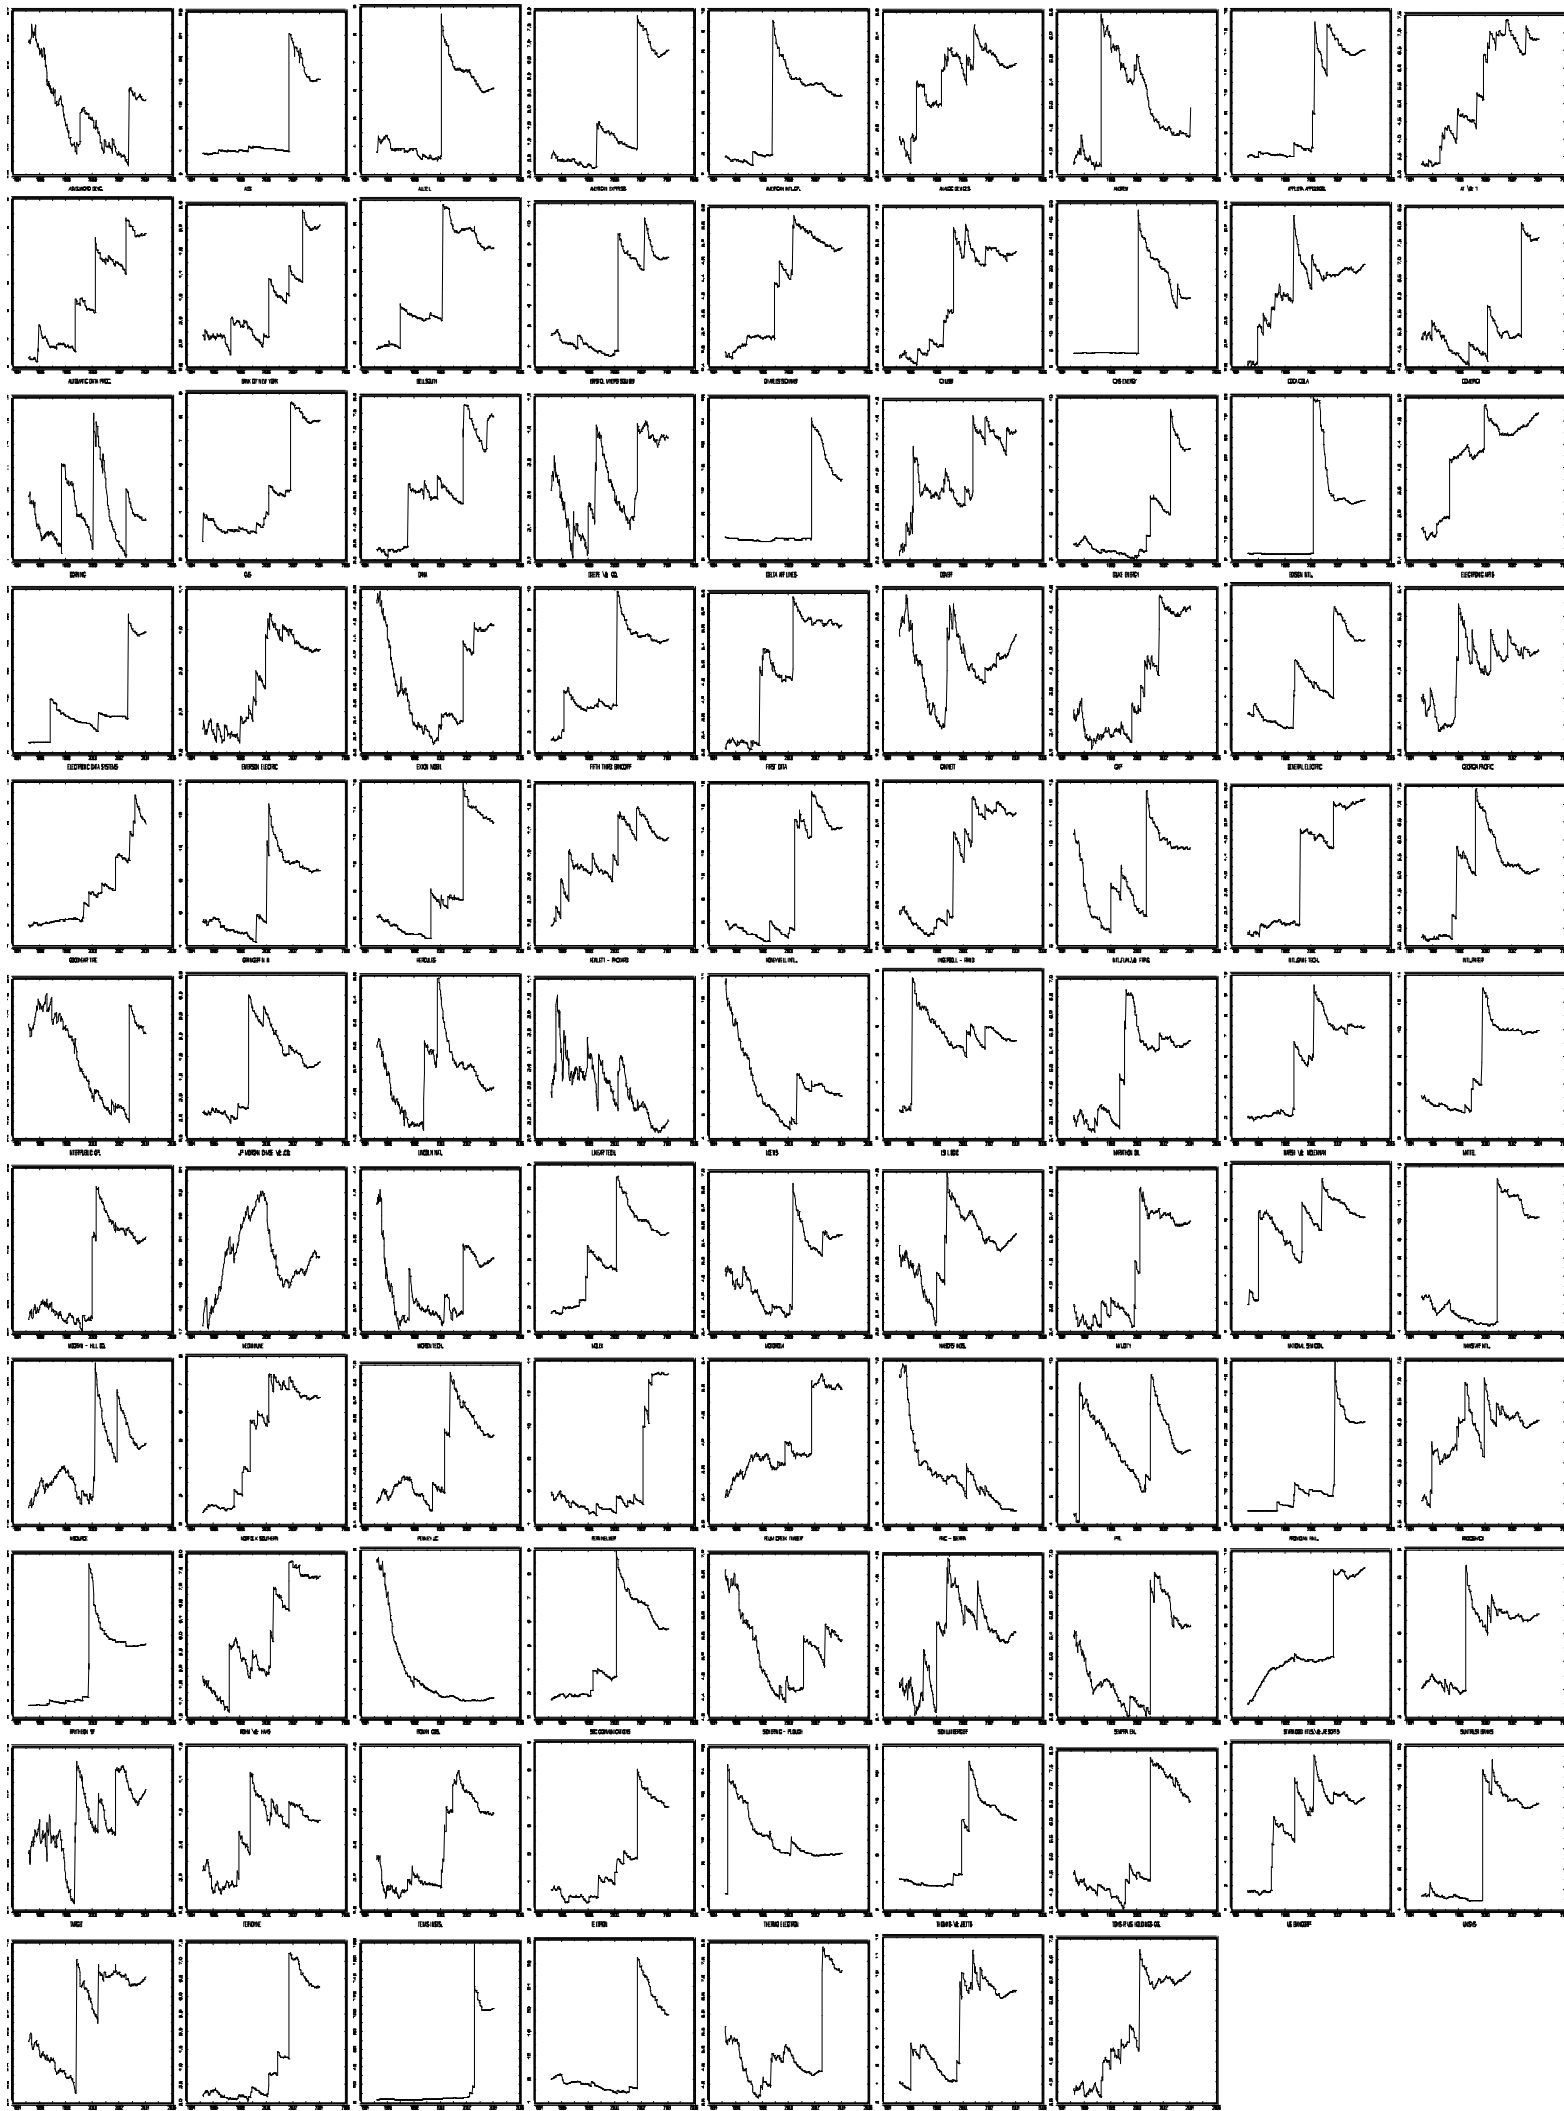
ADVANCED MICRO DEVICES
AES
ALCOA
AMERICAN EXPRESS
AMERICAN INTL GP.
ANALOG DEVICES
ANDREW
APPLERA APPLIED BIO.
AT&T
AUTOMATIC DATA PROC.
BANK OF NEW YORK
BELLSOUTH
BRISTOL MYERS SQUIBB
CHARLES SCHWAB
CHUBB
CMS ENERGY
COCA COLA
COMERICA
CORNING
CSX
DANA
DEERE & CO.
DELTA AIR LINES
DOVER
DUKE ENERGY
DYNEGY
ELECTRONIC ARTS
ELECTRONIC DATA SYSTEMS
EMERSON ELECTRIC
EXXON MOBIL
FIFTH THIRD BANCORP
FIRST DATA
GANNETT
GAP
GENERAL ELECTRIC
GEORGIA PACIFIC
GOODYEAR TIRE
GRAINGER W.W.
HERCULES
HEWLETT - PACKARD
HONEYWELL INTL.
INGERSOLL - RAND
INTL.FLAV.& FRAG.
INTL.GAME TECH.
INTUIT
INTERPUBLIC GP.
JP MORGAN CHASE & CO.
LINCOLN NAT.
LINEAR TECH.
LOEWS
LSI LOGIC
MARATHON OIL
MARSH & MCLENNAN
MATTEL
MCGRAW - HILL CO.
MCKESSON
MERCK
MOLEX
MOTOROLA
NABORS INDS.
NICOR
NATIONAL SEMICON.
NATIONAL CITY
NOVELL
NORFOLK SOUTHERN
PEPSICO
PITNEY BOWES
PLUM CREEK TIMBER
PMC - SIERRA
PPL
PROGRESS ENERGY
PROCTER & GAMBLE
RAYTHEON
ROHM & HAAS
ROWAN COS.
SBC COMMUNICATIONS
SCHERING - PLOUGH
SCHLUMBERGER
SEMPRA EN.
SHERWIN WILLIAMS
SUNTRUST BANKS
TARGET
TERADYNE
TEXAS INSTS.
TXU
THERMO ELECTRON
THOMAS & BETTS
TOYS R US
US BANCORP
UNISYS